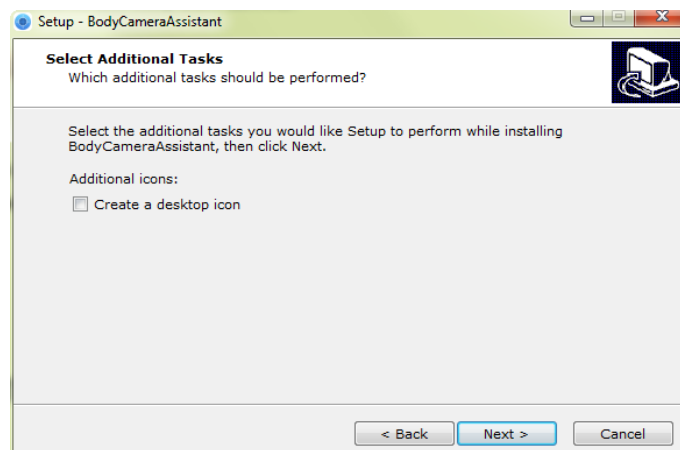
Setup - BodyCameraAssistant

Select Additional Tasks
Which additional tasks should be performed?

Select the additional tasks you would like Setup to perform while installing BodyCameraAssistant, then click Next.

Additional icons:

Create a desktop icon

< Back
Next >
Cancel